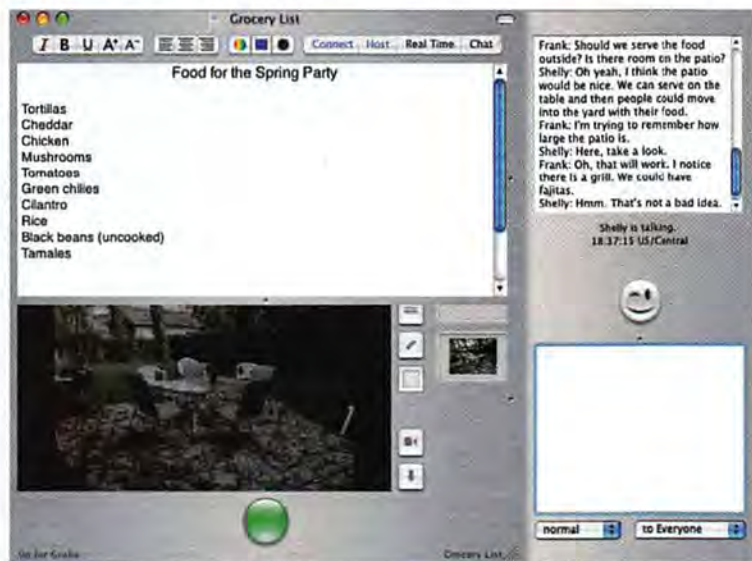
Grocery List

I B U A A

Connect Host Real Time Chat

Food for the Spring Party

Tortillas
Cheddar
Chicken
Mushrooms
Tomatoes
Green chilies
Cilantro
Rice
Black beans (uncooked)
Tamales

Go for Gratia

Grocery List

Frank: Should we serve the food outside? Is there room on the patio?
Shelly: Oh yeah, I think the patio would be nice. We can serve on the table and then people could move into the yard with their food.
Frank: I'm trying to remember how large the patio is.
Shelly: Here, take a look.
Frank: Oh, that will work. I notice there is a grill. We could have fajitas.
Shelly: Hmm. That's not a bad idea.

Shelly is talking.
18:37:15 US/Central

normal

to Everyone